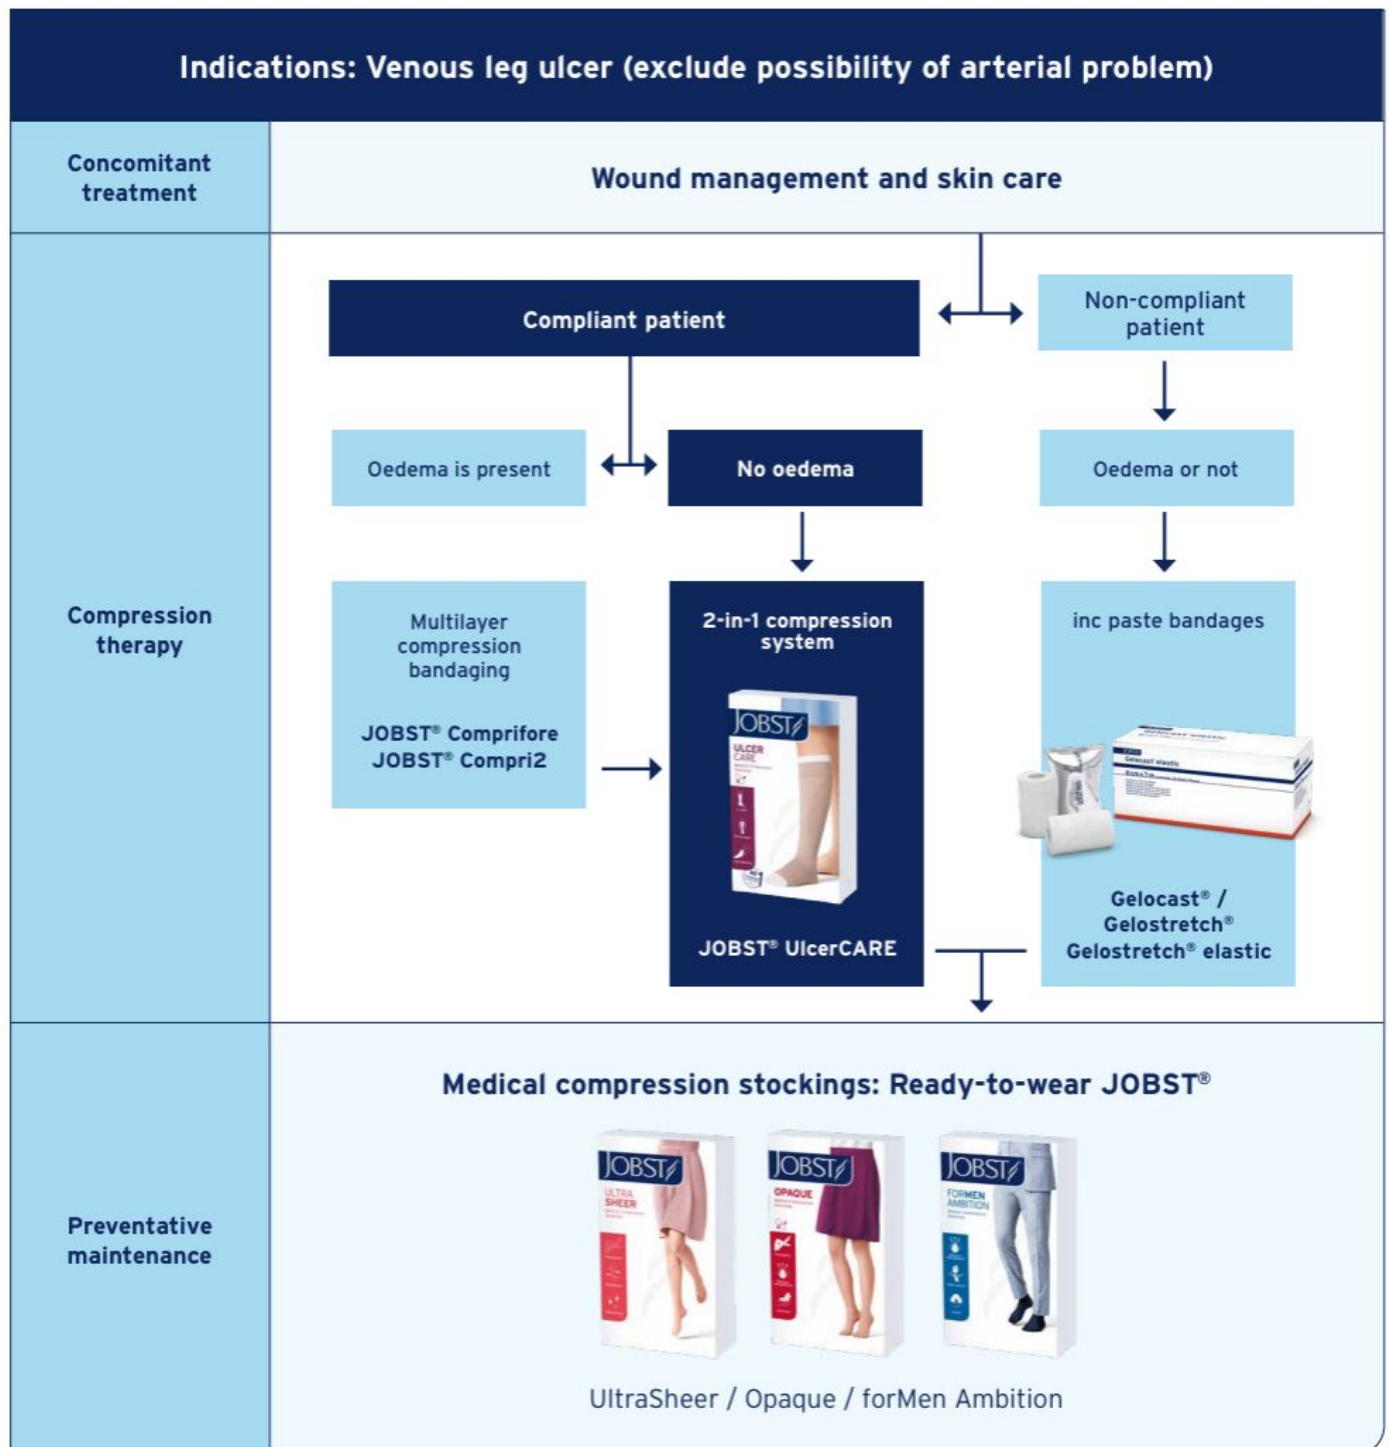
Indications: Venous leg ulcer (exclude possibility of arterial problem)

Concomitant treatment

Wound management and skin care

Compression therapy

Compliant patient

Non-compliant patient

Oedema is present

No oedema

Oedema or not

Multilayer compression bandaging

JOBST® Comprifore
JOBST® Compri2

2-in-1 compression system

JOBST

ULCER CARE

JOBST® UlcerCARE

inc paste bandages

Gelocast elastic

Gelocast® / Gelostretch® Gelostretch® elastic

Preventative maintenance

Medical compression stockings: Ready-to-wear JOBST®

JOBST

ULTRA SHEER

JOBST

OPAQUE

JOBST

FORMEN AMBITION

UltraSheer / Opaque / forMen Ambition